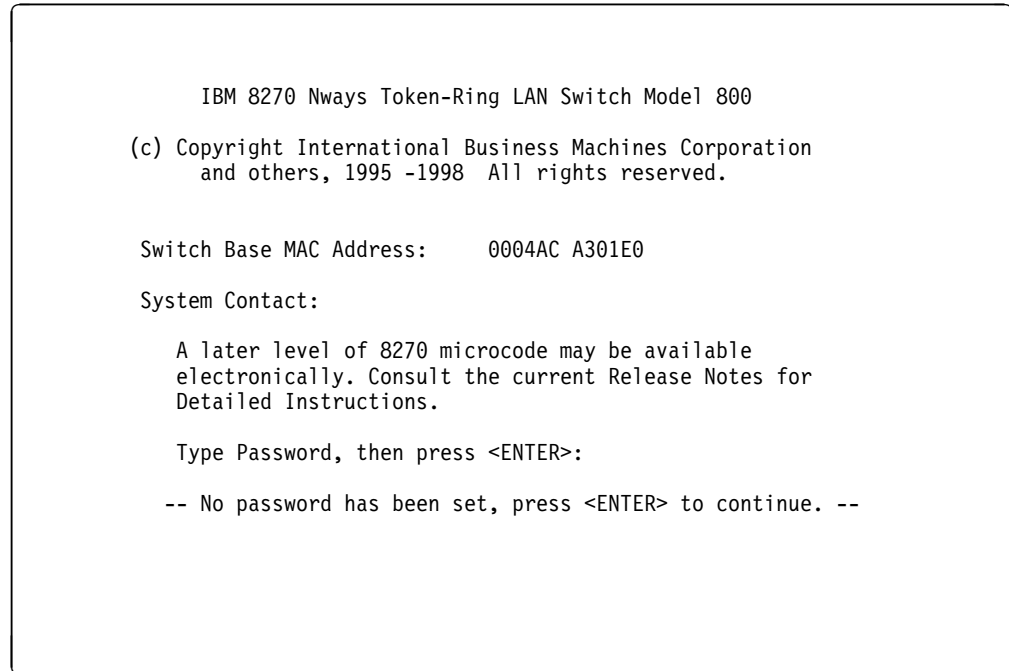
IBM 8270 Nways Token-Ring LAN Switch Model 800

(c) Copyright International Business Machines Corporation and others, 1995 -1998 All rights reserved.

Switch Base MAC Address: 0004AC A301E0

System Contact:

A later level of 8270 microcode may be available electronically. Consult the current Release Notes for Detailed Instructions.

Type Password, then press <ENTER>:

-- No password has been set, press <ENTER> to continue. --